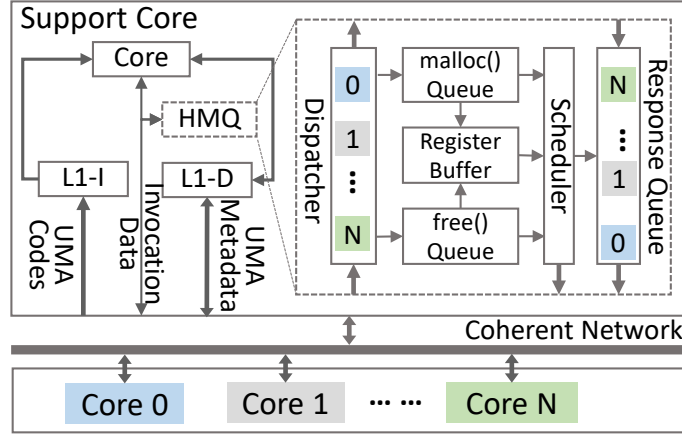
Support Core

Core

HMQ

L1-I

L1-D

UMA Codes

Invocation Data

UMA Metadata

Dispatcher

0

1

⋮

N

malloc() Queue

Register Buffer

free() Queue

Scheduler

N

⋮

1

0

Response Queue

Coherent Network

Core 0

Core 1

⋯ ⋯

Core N